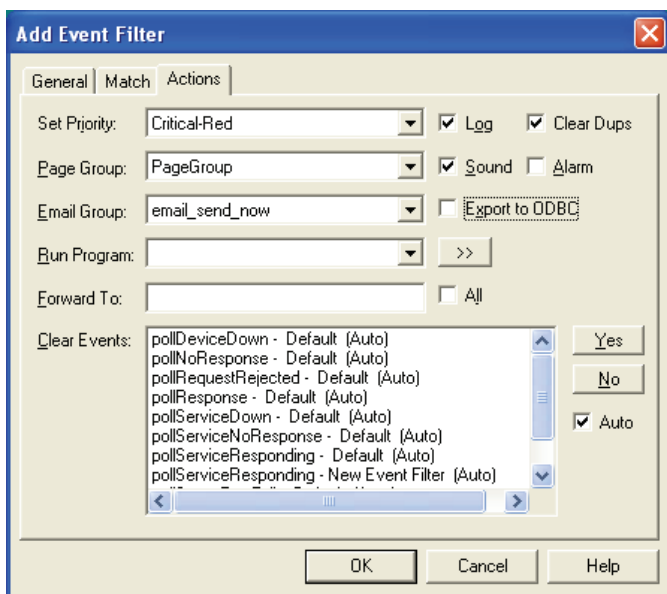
Add Event Filter

General | Match | Actions

Set Priority: Critical-Red
Log
Clear Dups

Page Group: PageGroup
Sound
Alarm

Email Group: email_send_now
Export to ODBC

Run Program:
>>

Forward To:
All

Clear Events:
pollDeviceDown - Default (Auto)
pollNoResponse - Default (Auto)
pollRequestRejected - Default (Auto)
pollResponse - Default (Auto)
pollServiceDown - Default (Auto)
pollServiceNoResponse - Default (Auto)
pollServiceResponding - Default (Auto)
pollServiceResponding - New Event Filter (Auto)
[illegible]

Yes
No
Auto

OK
Cancel
Help